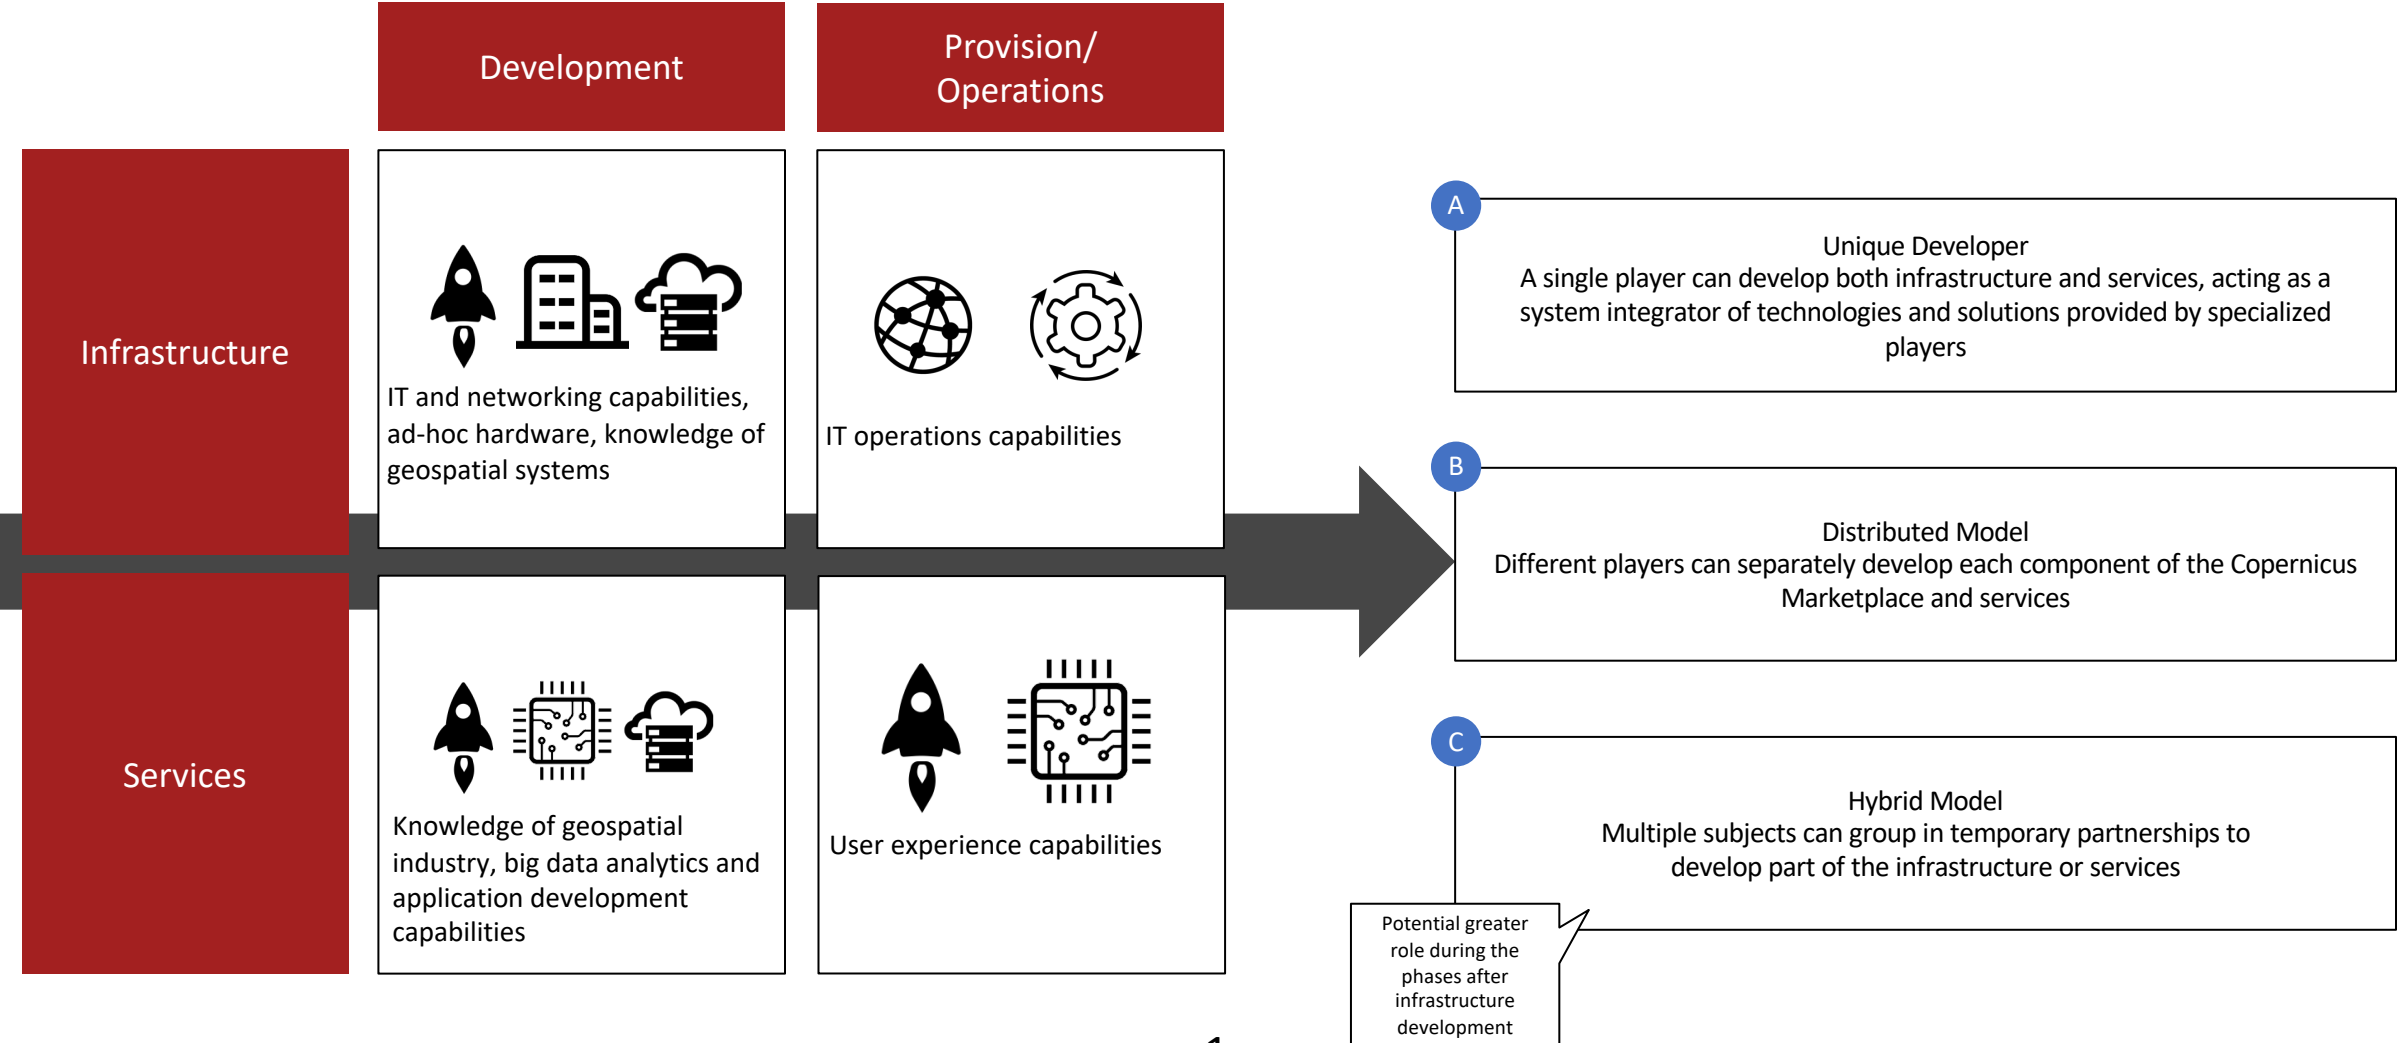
Development

Provision/ Operations

Infrastructure

IT and networking capabilities, ad-hoc hardware, knowledge of geospatial systems

IT operations capabilities

Services

Knowledge of geospatial industry, big data analytics and application development capabilities

User experience capabilities

A

Unique Developer
A single player can develop both infrastructure and services, acting as a system integrator of technologies and solutions provided by specialized players

B

Distributed Model
Different players can separately develop each component of the Copernicus Marketplace and services

C

Hybrid Model
Multiple subjects can group in temporary partnerships to develop part of the infrastructure or services

Potential greater role during the phases after infrastructure development